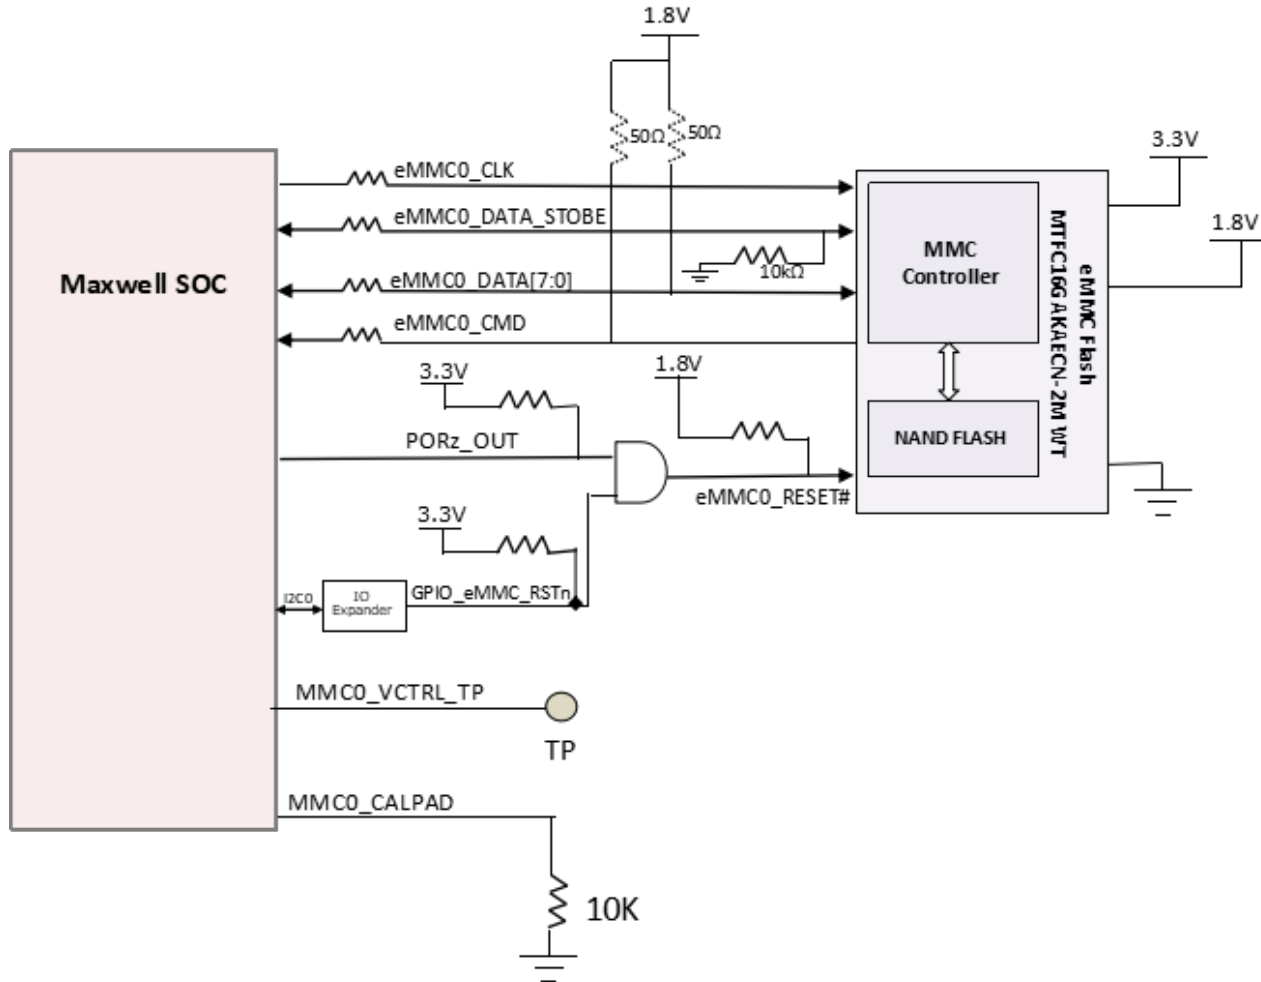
1.8V

50Ω 50Ω

3.3V

Maxwell SOC

eMMC0_CLK

eMMC0_DATA_STOBE

10kΩ

eMMC0_DATA[7:0]

eMMC0_CMD

1.8V

MMC Controller

eMMC Flash MTFC16GAKAECN-2M WT

NAND FLASH

3.3V

1.8V

PORz_OUT

eMMC0_RESET#

3.3V

I2C0

IO Expander

GPIO_eMMC_RSTn

MMC0_VCTRL_TP

TP

MMC0_CALPAD

10K